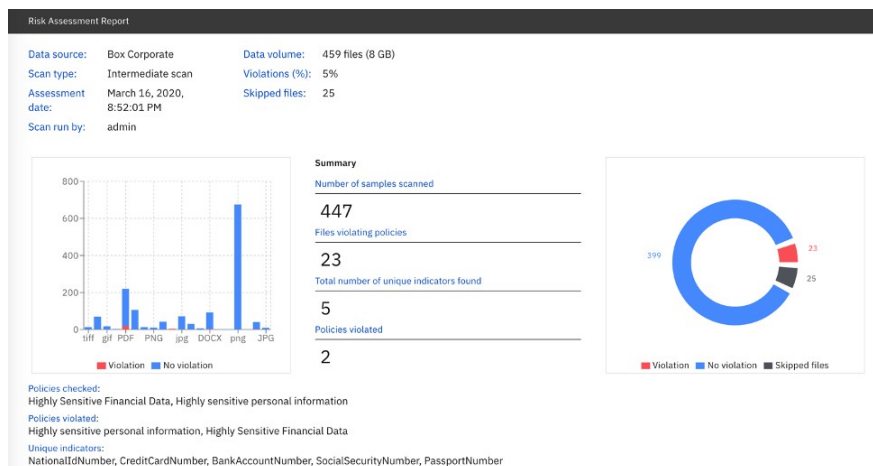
Risk Assessment Report

Data source: Box Corporate
Scan type: Intermediate scan
Assessment date: March 16, 2020, 8:52:01 PM
Scan run by: admin

Data volume: 459 files (8 GB)
Violations (%): 5%
Skipped files: 25

800
600
400
200
0
tiff gif PDF PNG jpg DOCX png JPG
Violation No violation

Summary
Number of samples scanned
447
Files violating policies
23
Total number of unique indicators found
5
Policies violated
2

399
23
25
Violation No violation Skipped files

Policies checked:
Highly Sensitive Financial Data, Highly sensitive personal information
Policies violated:
Highly sensitive personal information, Highly Sensitive Financial Data
Unique indicators:
NationalIdNumber, CreditCardNumber, BankAccountNumber, SocialSecurityNumber, PassportNumber